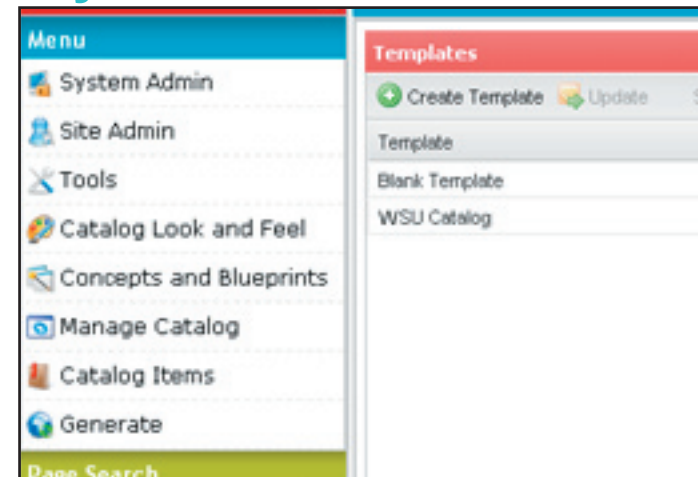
Menu
System Admin
Site Admin
Tools
Catalog Look and Feel
Concepts and Blueprints
Manage Catalog
Catalog Items
Generate
Page Search

Templates
Create Template Update

| Template |
|---|
| Blank Template |
| WSU Catalog |